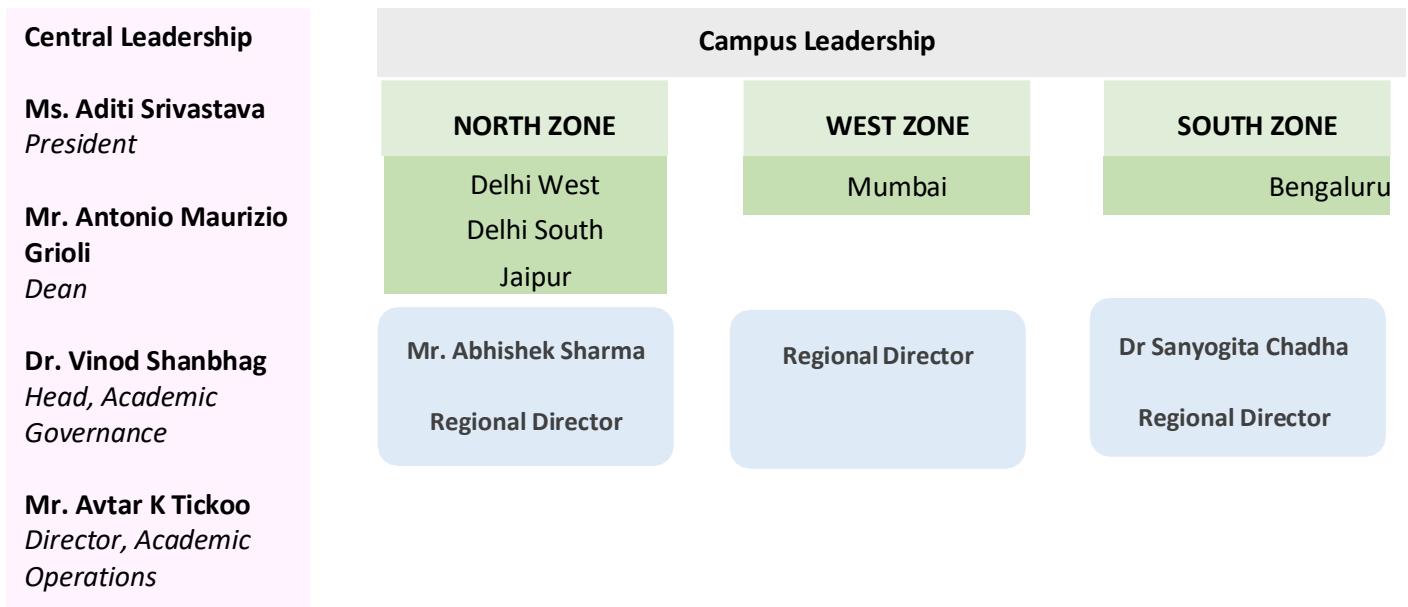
Central Leadership

Ms. Aditi Srivastava
*President*

Mr. Antonio Maurizio Grioli
*Dean*

Dr. Vinod Shanbhag
*Head, Academic Governance*

Mr. Avtar K Tickoo
*Director, Academic Operations*

Campus Leadership

NORTH ZONE

Delhi West
Delhi South
Jaipur

Mr. Abhishek Sharma

Regional Director

WEST ZONE

Mumbai

Regional Director

SOUTH ZONE

Bengaluru

Dr Sanyogita Chadha

Regional Director